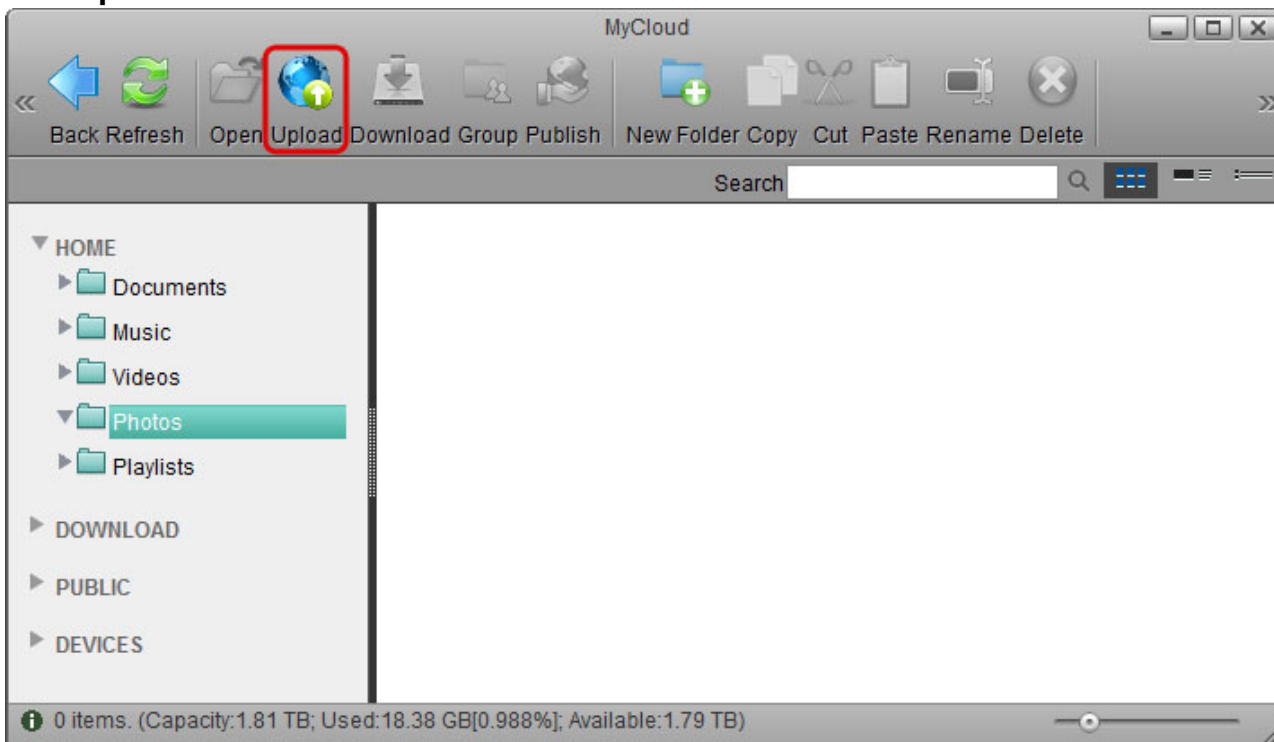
MyCloud

Back Refresh Open Upload Download Group Publish New Folder Copy Cut Paste Rename Delete

Search

HOME
Documents
Music
Videos
Photos
Playlists

DOWNLOAD

PUBLIC

DEVICES

0 items. (Capacity:1.81 TB; Used:18.38 GB[0.988%]; Available:1.79 TB)